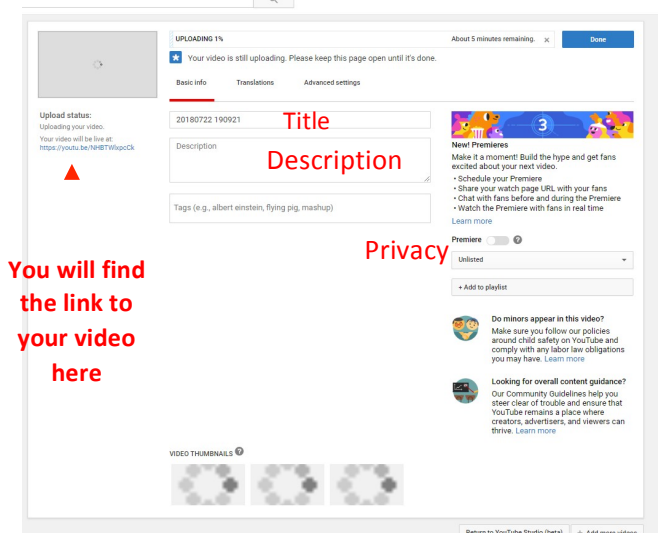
UPLOADING 1%

About 5 minutes remaining.

Done

Your video is still uploading. Please keep this page open until it's done.

Upload status:
Uploading your video.

Your video will be live at:
https://youtu.be/NHBTWlxpcCk

You will find the link to your video here

Basic info

Translations

Advanced settings

20180722 190921

Title

Description

Description

Tags (e.g., albert einstein, flying pig, mashup)

3

New! Premieres

Make it a moment! Build the hype and get fans excited about your next video.
• Schedule your Premiere
• Share your watch page URL with your fans
• Chat with fans before and during the Premiere
• Watch the Premiere with fans in real time

Learn more

Privacy

Premiere

Unlisted

+ Add to playlist

Do minors appear in this video?

Make sure you follow our policies around child safety on YouTube and comply with any labor law obligations you may have. Learn more

Looking for overall content guidance?

Our Community Guidelines help you steer clear of trouble and ensure that YouTube remains a place where creators, advertisers, and viewers can thrive. Learn more

VIDEO THUMBNAILS

Return to YouTube Studio (beta)

+ Add more videos